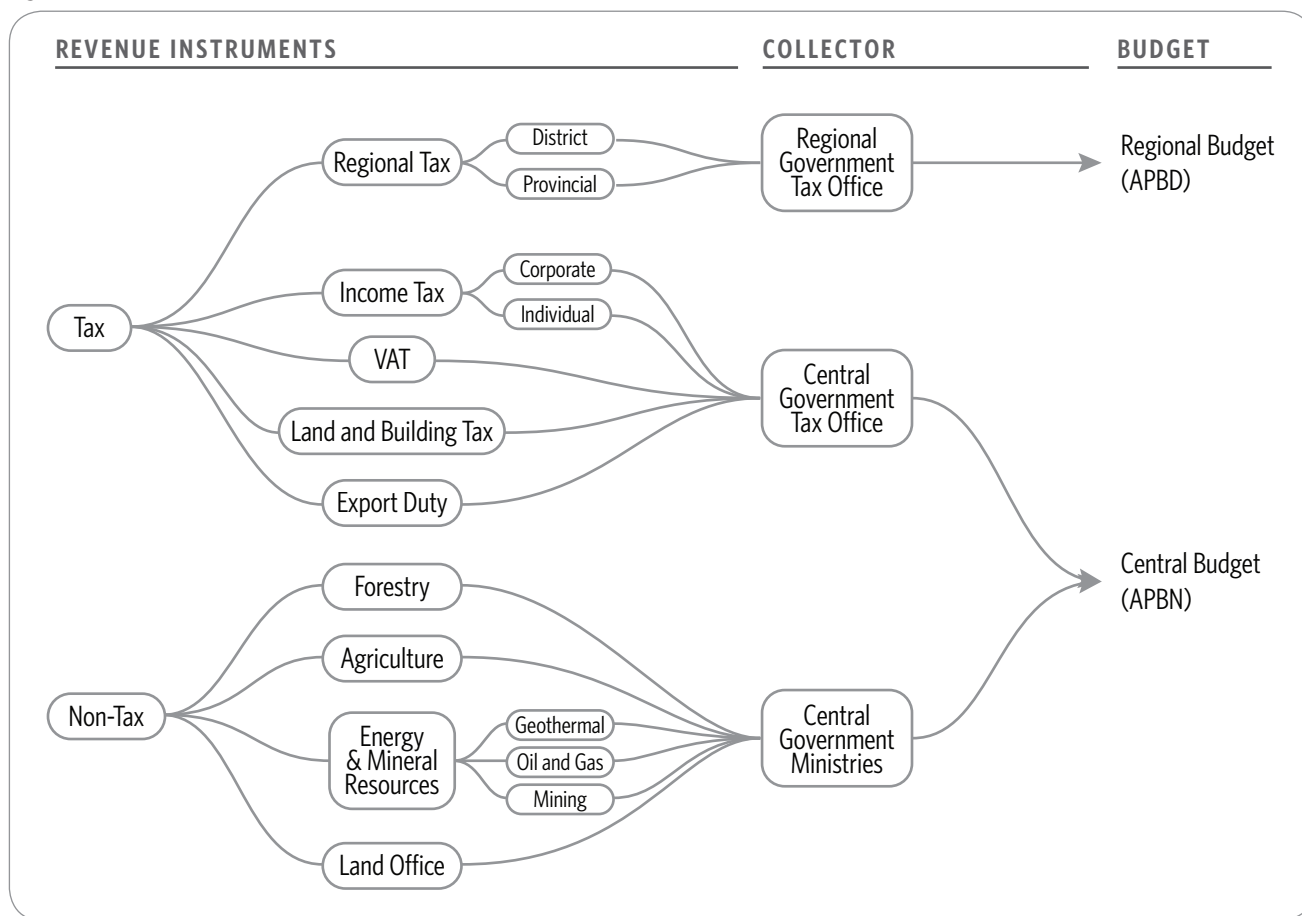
REVENUE INSTRUMENTS

COLLECTOR

BUDGET

Tax

Regional Tax

District

Provincial

Regional Government Tax Office

Regional Budget (APBD)

Income Tax

Corporate

Individual

VAT

Land and Building Tax

Export Duty

Central Government Tax Office

Central Budget (APBN)

Non-Tax

Forestry

Agriculture

Energy & Mineral Resources

Geothermal

Oil and Gas

Mining

Land Office

Central Government Ministries